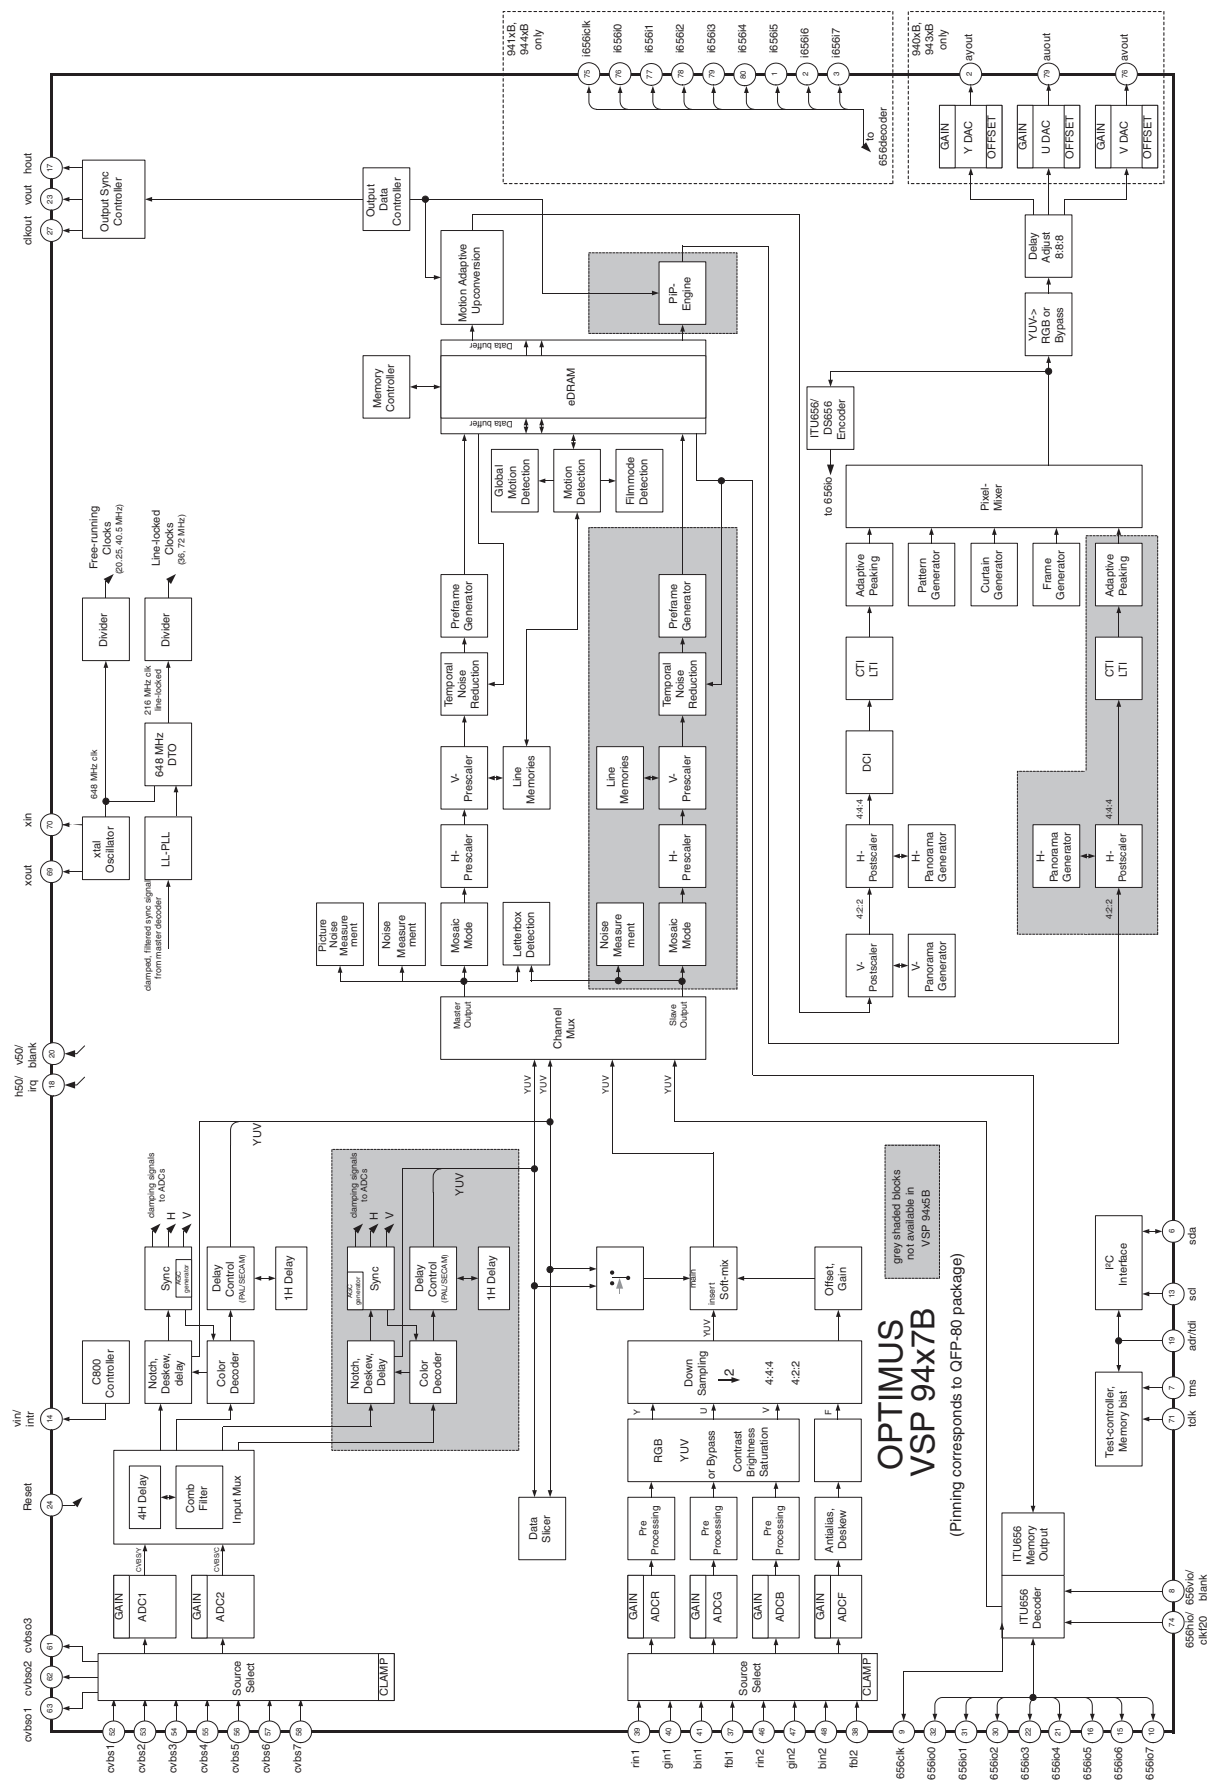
941xB, 944xB only

i656clk 75
i656i0 76
i656i1 77
i656i2 78
i656i3 79
i656i4 80
i656i5 1
i656i6 2
i656i7 3

to 656decoder

940xB, 943xB only

ayout 2
auout 79
avout 78

GAIN Y DAC OFFSET
GAIN U DAC OFFSET
GAIN V DAC OFFSET

Delay Adjust 8:8:8

YUV-> RGB or Bypass

ITU656/ DS656 Encoder

to 656io

Pixel-Mixer

Adaptive Peaking
Pattern Generator
Curtain Generator
Frame Generator
Adaptive Peaking

CTI LTI
CTI LTI

DCI

4:4:4
H-Postscaler
H-Panorama Generator
4:2:2
V-Postscaler
V-Panorama Generator

H-Panorama Generator
4:4:4
H-Postscaler
4:2:2

hout 17
vout 23
clkout 27

Output Sync Controller

Output Data Controller

Motion Adaptive Upconversion

PIP-Engine

Memory Controller

Data buffer
eDRAM
Data buffer

Global Motion Detection
Motion Detection
Filmmode Detection

Free-running Clocks (20.25, 40.5 MHz)
Line-locked Clocks (36, 72 MHz)

Divider
Divider

216 MHz clk line-locked

648 MHz DTO

648 MHz clk

xin 70
xout 69

xtal Oscillator
LL-PLL

clamped, filtered sync signals from master decoder

Preframe Generator
Temporal Noise Reduction
V-Prescaler
Line Memories
H-Prescaler
Mosaic Mode
Letterbox Detection
Picture Noise Measurement
Noise Measurement

Preframe Generator
Temporal Noise Reduction
Line Memories
V-Prescaler
H-Prescaler
Noise Measurement
Mosaic Mode

Master Output
Channel Mux
Slave Output

h50/ irq 18
v50/ blank 20

YUV
YUV
YUV
YUV

vin/ intr 14
C800 Controller

clamping signals to ADCs
H
V
Sync
ADC generator
Delay Control (PAL/SECAM)
1H Delay
Notch, Deskew, delay
Color Decoder
YUV

clamping signals to ADCs
H
V
ADC generator
Sync
Delay Control (PAL/SECAM)
1H Delay
Notch, Deskew, Delay
Color Decoder
YUV

main
insert
Soft-mix
Offset, Gain

grey shaded blocks not available in VSP 94x5B

Reset 24
4H Delay
Comb Filter
Input Mux

CVBS/Y
CVBS/C

GAIN ADC1
GAIN ADC2

cvbso3 61
cvbso2 62
cvbso1 63

Source Select
CLAMP

cvbs1 52
cvbs2 53
cvbs3 54
cvbs4 55
cvbs5 56
cvbs6 57
cvbs7 58

Data Slicer

Down Sampling
4:4:4
4:2:2
YUV

Y U V F

RGB
YUV
or Bypass
Contrast Brightness Saturation
Offset

Pre Processing
Pre Processing
Pre Processing
Antialias, Deskew

GAIN ADCR
GAIN ADCG
GAIN ADCB
GAIN ADCF

Source Select
CLAMP

rin1 39
gin1 40
bin1 41
fbl1 37
rin2 46
gin2 47
bin2 48
fbl2 38

OPTIMUS
VSP 94x7B
(Pinning corresponds to QFP-80 package)

ITU656 Memory Output
ITU656 Decoder

I²C Interface
sda 6
scl 13

Test-controller, Memory bist
adr/tdi 19
tms 7
tclk 71

656vio/ blank 8
656hio/ clkf20 74

656clk 9
656io0 32
656io1 31
656io2 30
656io3 22
656io4 21
656io5 16
656io6 15
656io7 10